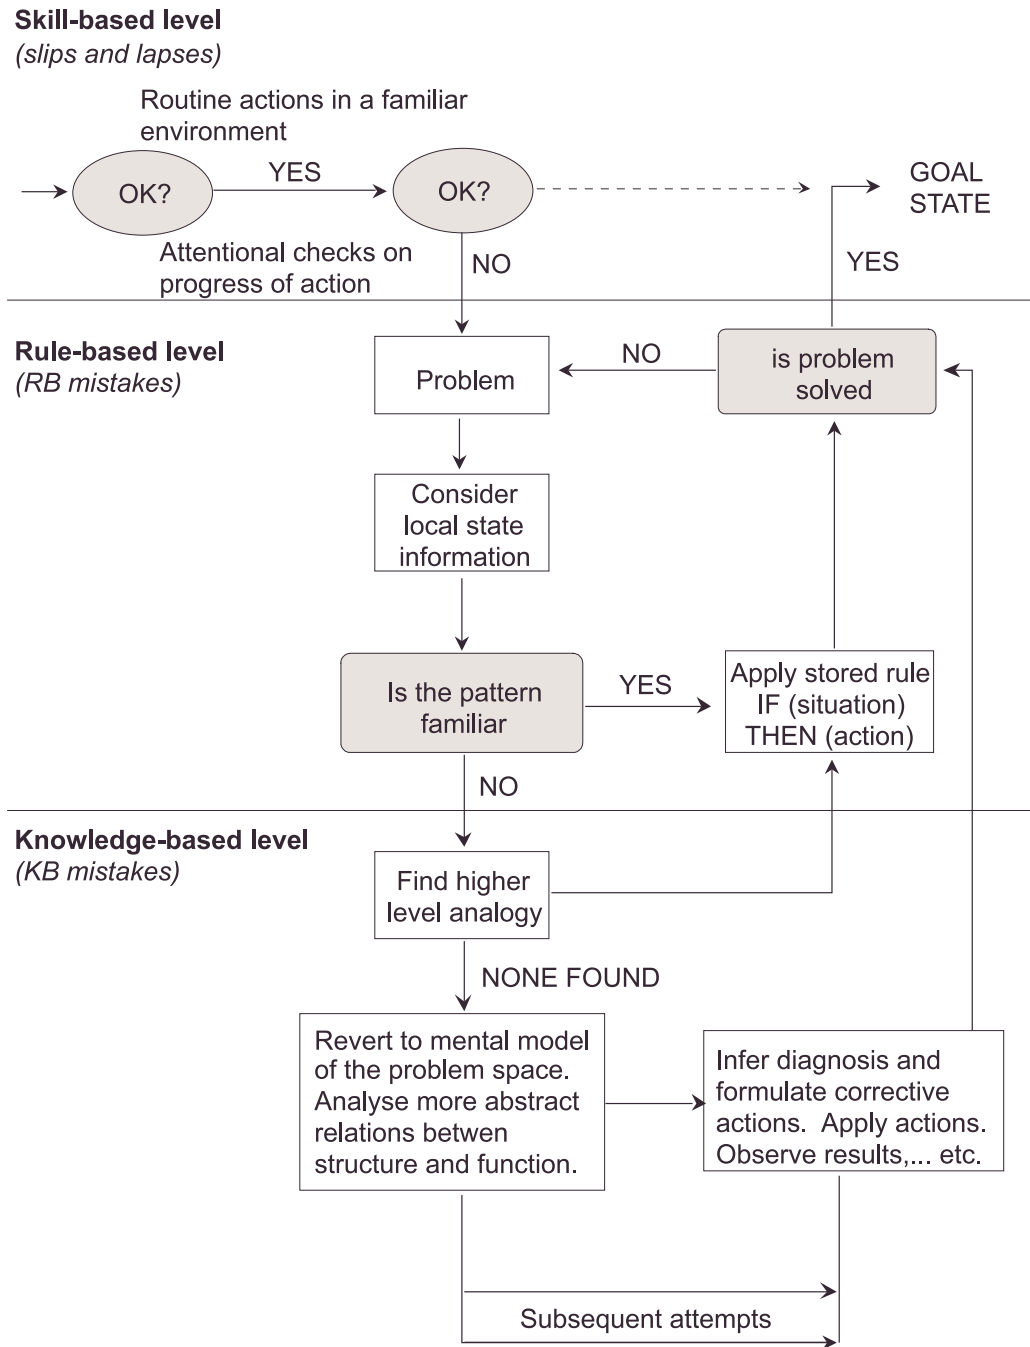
Skill-based level
(slips and lapses)

Routine actions in a familiar environment

OK?

YES

OK?

GOAL STATE

Attentional checks on progress of action

NO

YES

Rule-based level
(RB mistakes)

Problem

NO

is problem solved

Consider local state information

Is the pattern familiar

YES

Apply stored rule IF (situation) THEN (action)

NO

Knowledge-based level
(KB mistakes)

Find higher level analogy

NONE FOUND

Revert to mental model of the problem space. Analyse more abstract relations between structure and function.

Infer diagnosis and formulate corrective actions. Apply actions. Observe results,... etc.

Subsequent attempts